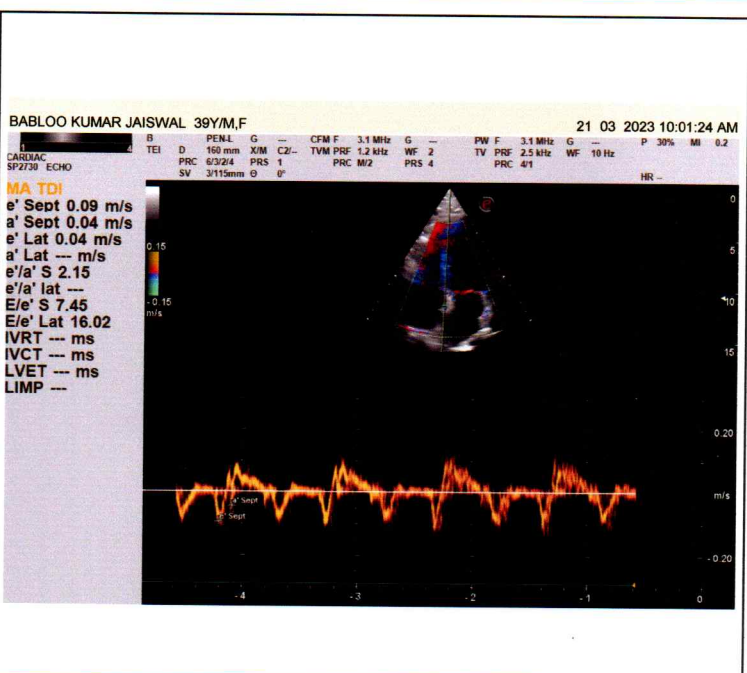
BABLOO KUMAR JAISWAL 39Y/M,F

21 03 2023 10:01:24 AM

1 4

CARDIAC
SP2730 ECHO

B
TEI

D
PRC
SV

PEN-L
160 mm
6/3/2/4
3/115mm

G
X/M
PRS
Θ

---
C2/--
1
0°

CFM F
TVM PRF
PRC

3.1 MHz
1.2 kHz
M/2

G
WF
PRS

---
2
4

PW F
TV PRF
PRC

3.1 MHz
2.5 kHz
4/1

G
WF

---
10 Hz

P 30%
MI 0.2

HR --

MA TDI
e' Sept 0.09 m/s
a' Sept 0.04 m/s
e' Lat 0.04 m/s
a' Lat --- m/s
e'/a' S 2.15
e'/a' lat ---
E/e' S 7.45
E/e' Lat 16.02
IVRT --- ms
IVCT --- ms
LVET --- ms
LIMP ---

0.15
-0.15
m/s

0
5
10
15

0.20
m/s
-0.20

a' Sept
e' Sept

-4
-3
-2
-1
0